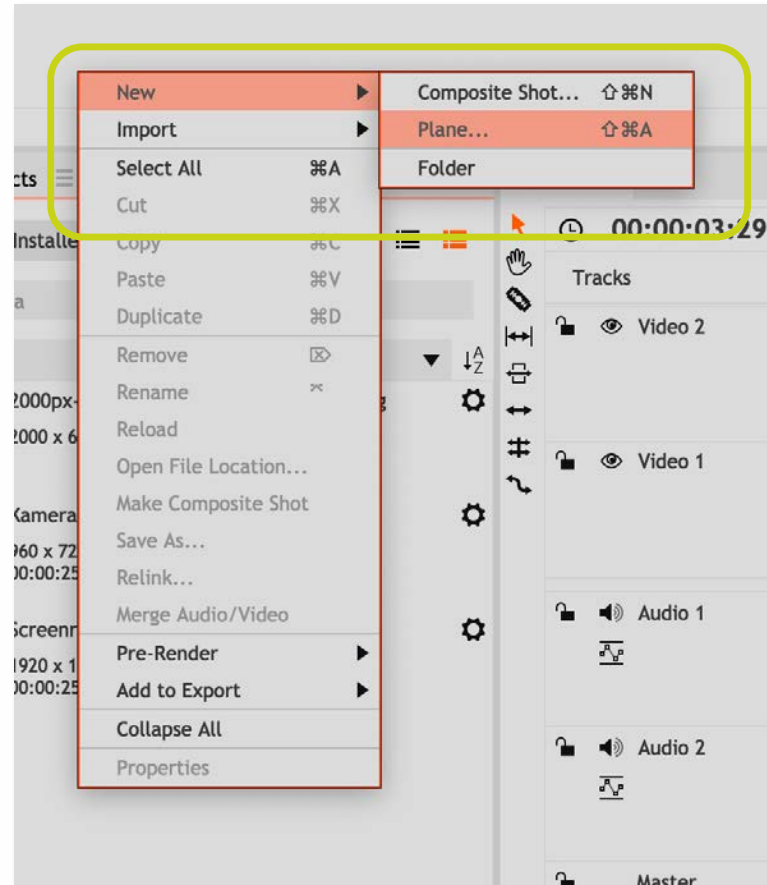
New
Import
Select All ⌘A
Cut ⌘X
Copy ⌘C
Paste ⌘V
Duplicate ⌘D
Remove
Rename
Reload
Open File Location...
Make Composite Shot
Save As...
Relink...
Merge Audio/Video
Pre-Render
Add to Export
Collapse All
Properties

Composite Shot... ⇧⌘N
Plane... ⇧⌘A
Folder

cts
Installe
a
2000px-
2000 x 6
Kamera
960 x 72
00:00:25
Screenr
1920 x 1
00:00:25

00:00:03:29
Tracks
Video 2
Video 1
Audio 1
Audio 2
Master